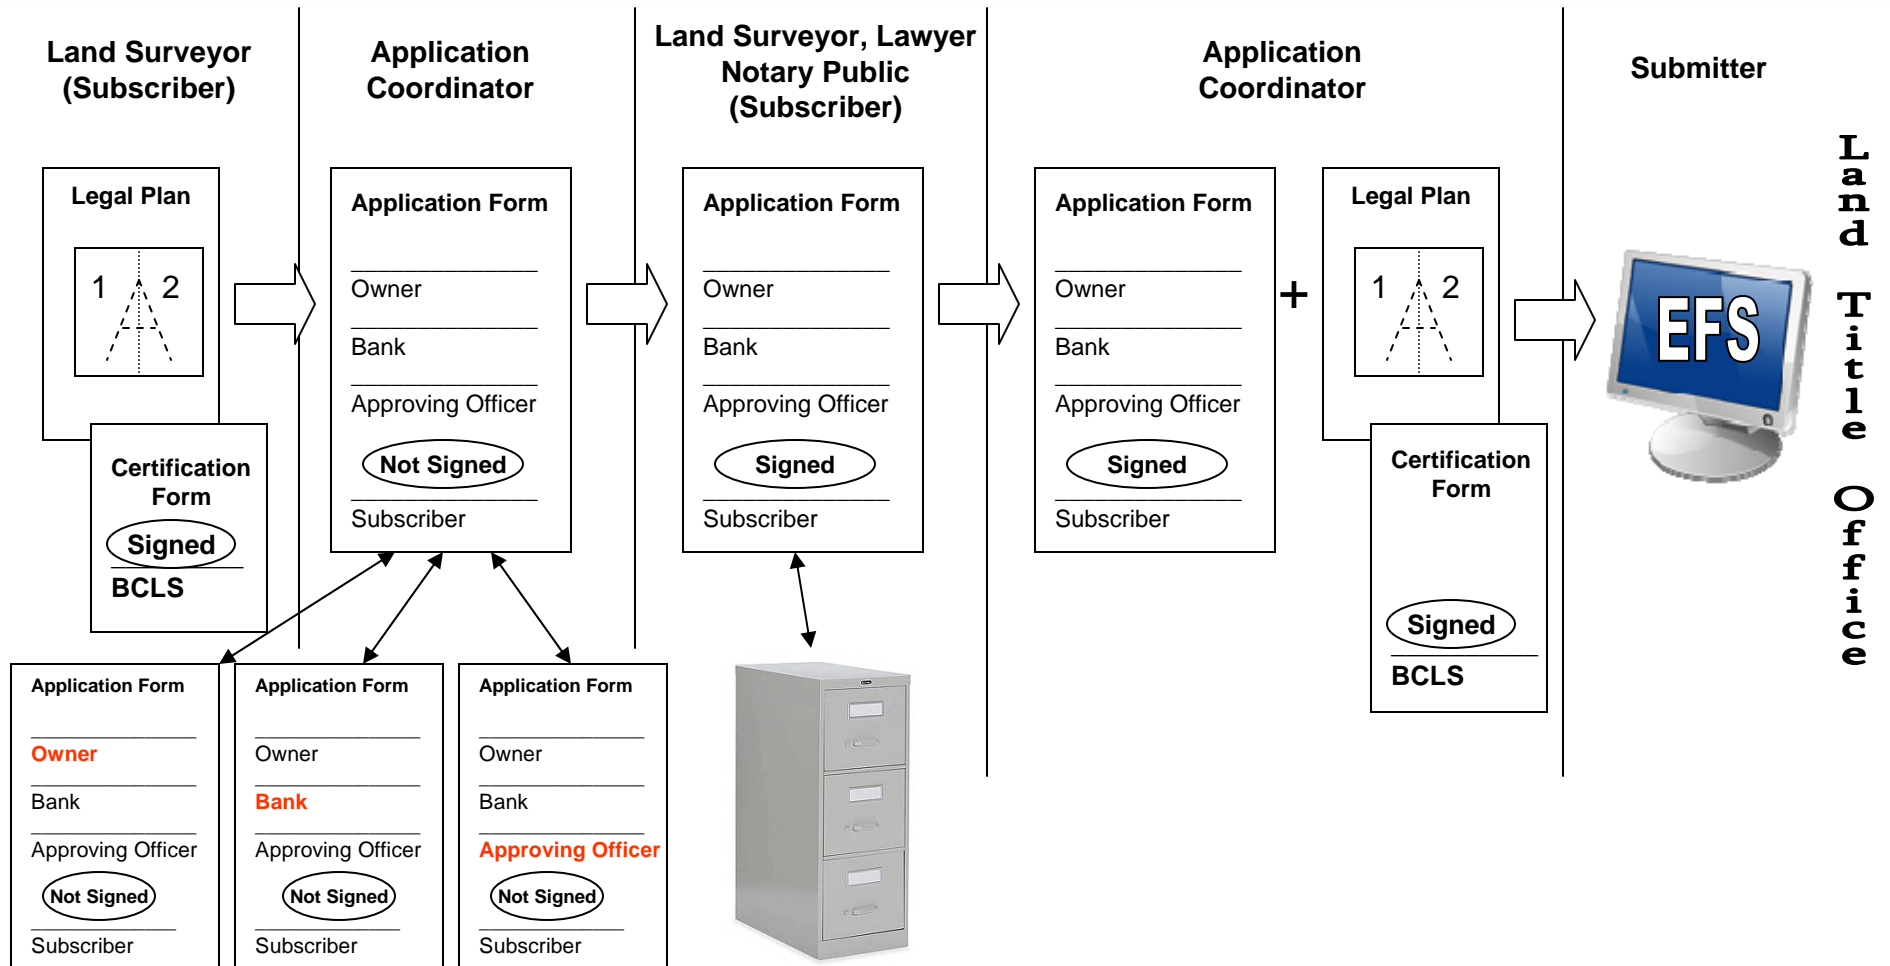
Land Surveyor (Subscriber)

Application Coordinator

Land Surveyor, Lawyer Notary Public (Subscriber)

Application Coordinator

Submitter

Legal Plan

1 2

Certification Form

Signed

BCLS

Application Form

Owner

Bank

Approving Officer

Not Signed

Subscriber

Application Form

Owner

Bank

Approving Officer

Signed

Subscriber

Application Form

Owner

Bank

Approving Officer

Signed

Subscriber

+

Legal Plan

1 2

Certification Form

Signed

BCLS

EFS

Land Title Office

Application Form

Owner

Bank

Approving Officer

Not Signed

Subscriber

Application Form

Owner

Bank

Approving Officer

Not Signed

Subscriber

Application Form

Owner

Bank

Approving Officer

Not Signed

Subscriber